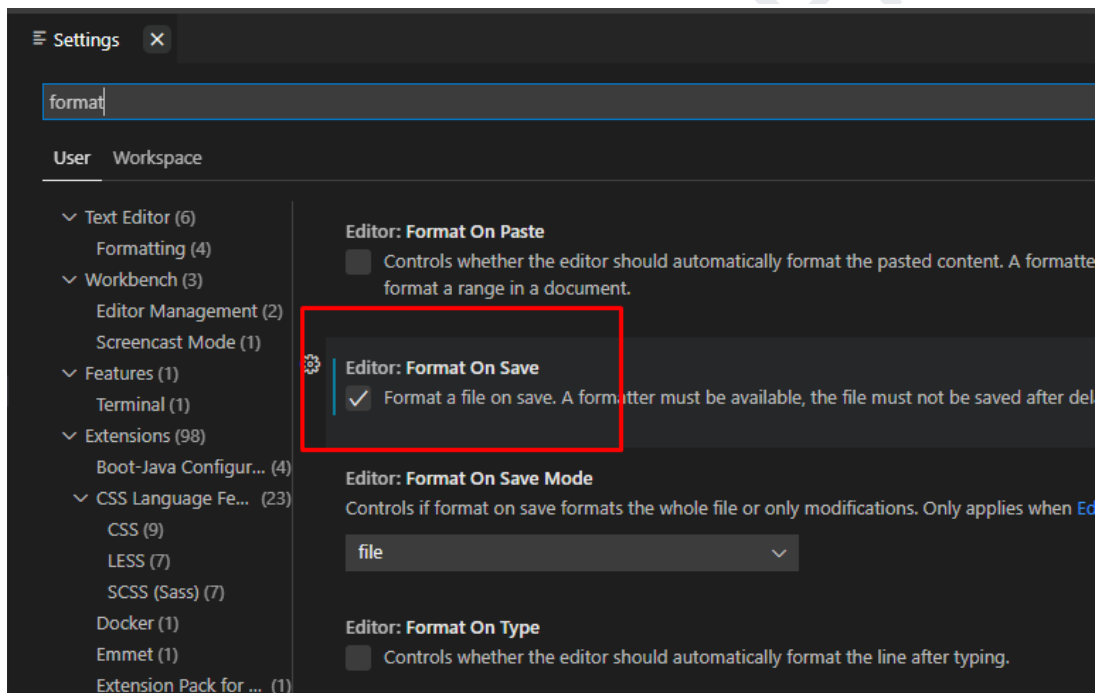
Settings ×

format

User Workspace

Text Editor (6)
Formatting (4)
Workbench (3)
Editor Management (2)
Screencast Mode (1)
Features (1)
Terminal (1)
Extensions (98)
Boot-Java Configur... (4)
CSS Language Fe... (23)
CSS (9)
LESS (7)
SCSS (Sass) (7)
Docker (1)
Emmet (1)
Extension Pack for ... (1)

Editor: **Format On Paste**
Controls whether the editor should automatically format the pasted content. A formatte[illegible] format a range in a document.

Editor: **Format On Save**
Format a file on save. A formatter must be available, the file must not be saved after del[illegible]

Editor: **Format On Save Mode**
Controls if format on save formats the whole file or only modifications. Only applies when Ed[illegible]

file

Editor: **Format On Type**
Controls whether the editor should automatically format the line after typing.